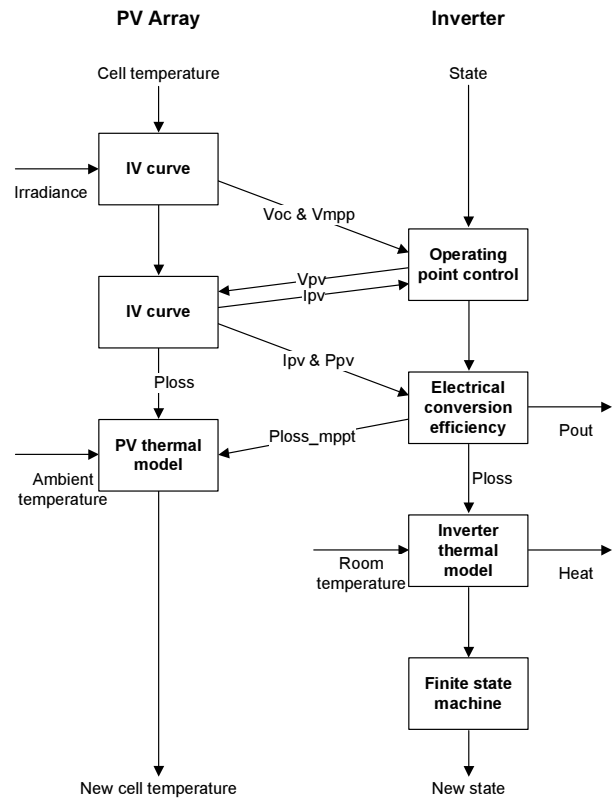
PV Array

Inverter

Cell temperature

State

Irradiance

IV curve

Voc & Vmpp

Operating point control

Vpv

Ipv

IV curve

Ipv & Ppv

Ploss

Electrical conversion efficiency

Ploss_mppt

PV thermal model

Pout

Ambient temperature

Ploss

Room temperature

Inverter thermal model

Heat

Finite state machine

New cell temperature

New state